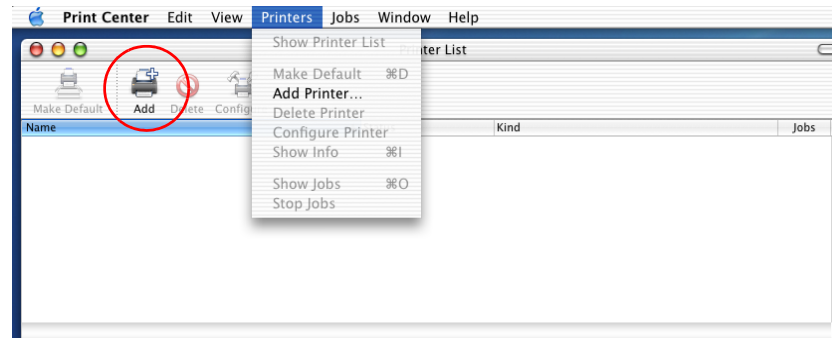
Print Center Edit View Printers Jobs Window Help

Show Printer List

Make Default ⌘D
Add Printer...
Delete Printer
Configure Printer
Show Info ⌘I

Show Jobs ⌘O
Stop Jobs

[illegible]ter List

Make Default Add Delete Config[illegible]

| Name | Kind | Jobs |
|---|---|---|